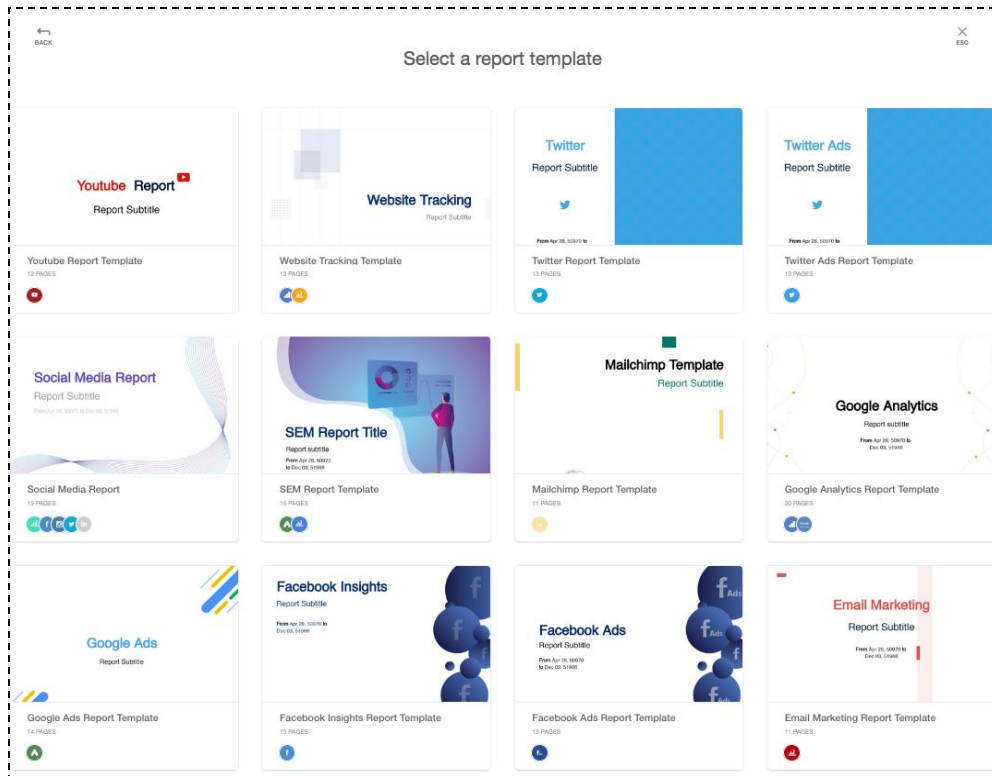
BACK

ESC

Select a report template

Youtube Report

Report Subtitle

Youtube Report Template

12 PAGES

Website Tracking

Report Subtitle

Website Tracking Template

13 PAGES

Twitter

Report Subtitle

From Apr 26, 50970 to

Twitter Report Template

13 PAGES

Twitter Ads

Report Subtitle

From Apr 26, 50970 to

Twitter Ads Report Template

13 PAGES

Social Media Report

Report Subtitle

From Apr 26, 50970 to Dec 03, 51966

Social Media Report

15 PAGES

SEM Report Title

Report subtitle

From Apr 26, 50970 to Dec 03, 51966

SEM Report Template

13 PAGES

Mailchimp Template

Report Subtitle

Mailchimp Report Template

11 PAGES

Google Analytics

Report subtitle

From Apr 26, 50970 to Dec 03, 51966

Google Analytics Report Template

20 PAGES

Google Ads

Report Subtitle

Google Ads Report Template

14 PAGES

Facebook Insights

Report Subtitle

From Apr 26, 50970 to Dec 03, 51966

Facebook Insights Report Template

15 PAGES

Facebook Ads

Report Subtitle

From Apr 26, 50970 to Dec 03, 51966

Ads

Ads

Ads

Facebook Ads Report Template

13 PAGES

Email Marketing

Report Subtitle

From Apr 26, 50970 to Dec 03, 51966

Email Marketing Report Template

11 PAGES